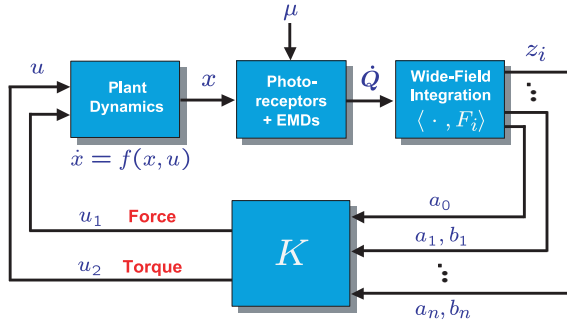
$\mu$

$u$

Plant Dynamics

$x$

Photo-receptors + EMDs

$\dot{Q}$

Wide-Field Integration $\langle \cdot , F_i \rangle$

$z_i$

$\vdots$

$\dot{x} = f(x, u)$

$u_1$ Force

$a_0$

$K$

$a_1, b_1$

$u_2$ Torque

$\vdots$

$a_n, b_n$